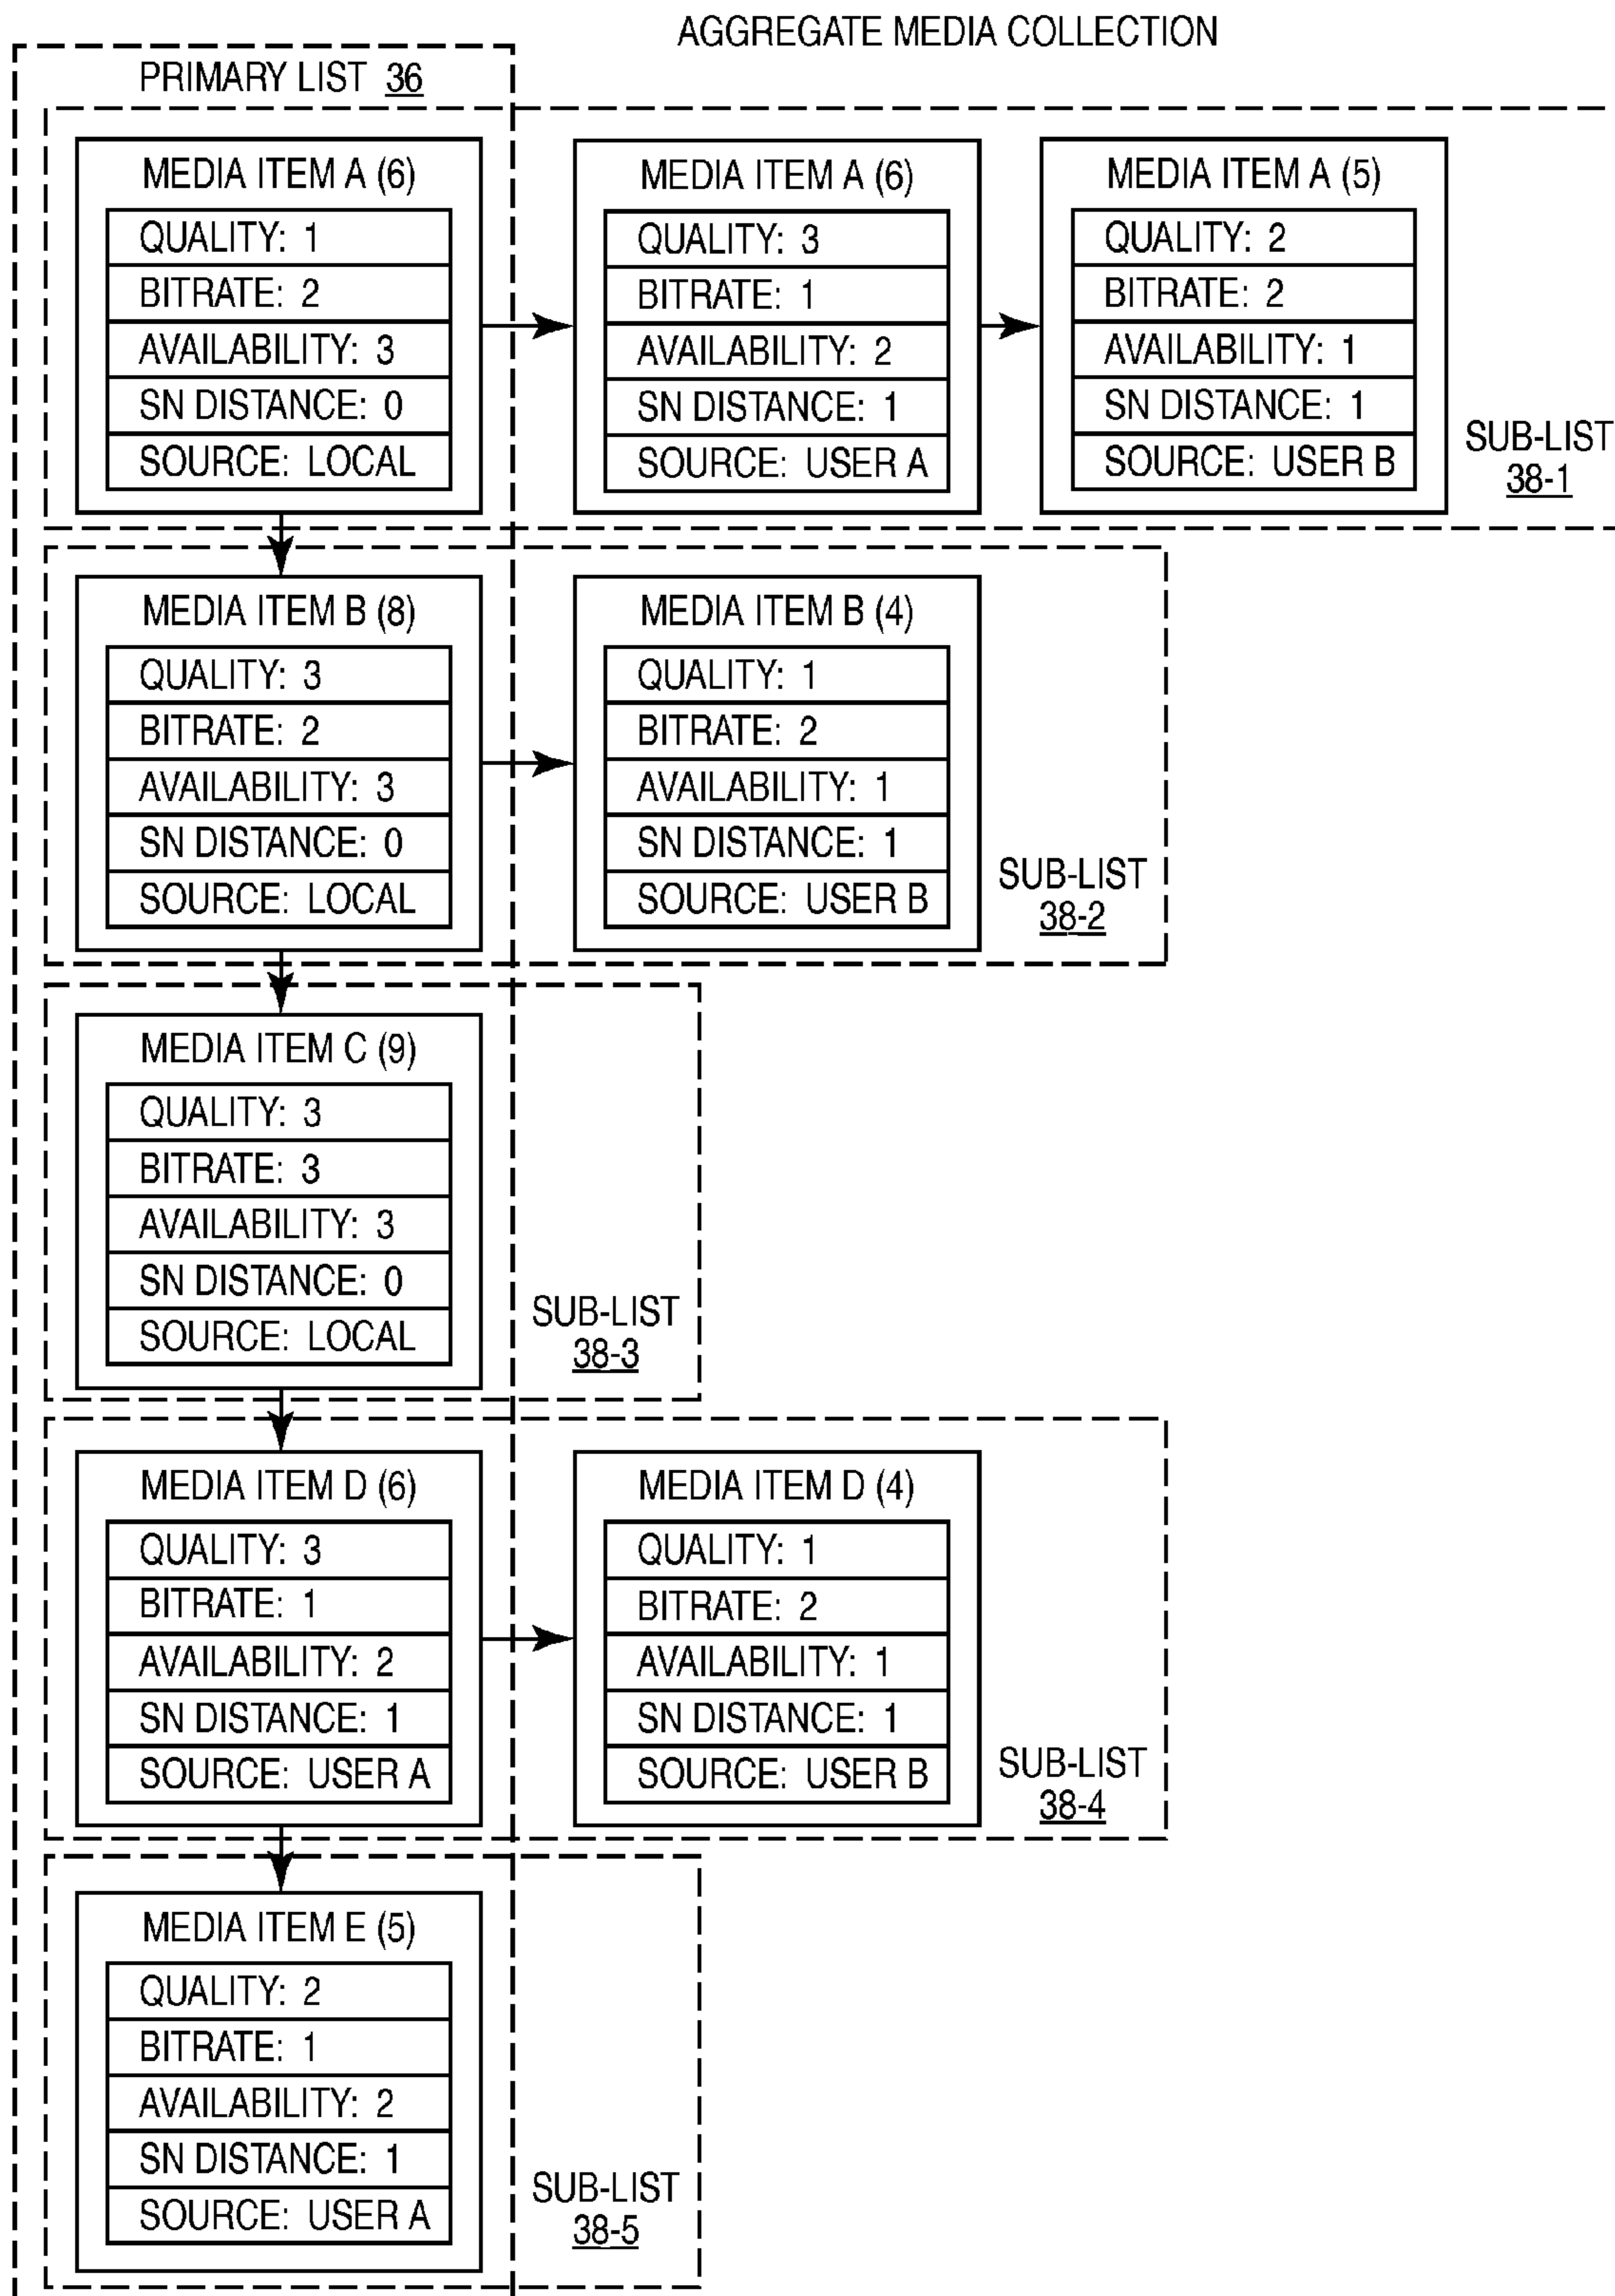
AGGREGATE MEDIA COLLECTION

PRIMARY LIST 36

MEDIA ITEM A (6)
QUALITY: 1
BITRATE: 2
AVAILABILITY: 3
SN DISTANCE: 0
SOURCE: LOCAL

MEDIA ITEM A (6)
QUALITY: 3
BITRATE: 1
AVAILABILITY: 2
SN DISTANCE: 1
SOURCE: USER A

MEDIA ITEM A (5)
QUALITY: 2
BITRATE: 2
AVAILABILITY: 1
SN DISTANCE: 1
SOURCE: USER B

SUB-LIST 38-1

MEDIA ITEM B (8)
QUALITY: 3
BITRATE: 2
AVAILABILITY: 3
SN DISTANCE: 0
SOURCE: LOCAL

MEDIA ITEM B (4)
QUALITY: 1
BITRATE: 2
AVAILABILITY: 1
SN DISTANCE: 1
SOURCE: USER B

SUB-LIST 38-2

MEDIA ITEM C (9)
QUALITY: 3
BITRATE: 3
AVAILABILITY: 3
SN DISTANCE: 0
SOURCE: LOCAL

SUB-LIST 38-3

MEDIA ITEM D (6)
QUALITY: 3
BITRATE: 1
AVAILABILITY: 2
SN DISTANCE: 1
SOURCE: USER A

MEDIA ITEM D (4)
QUALITY: 1
BITRATE: 2
AVAILABILITY: 1
SN DISTANCE: 1
SOURCE: USER B

SUB-LIST 38-4

MEDIA ITEM E (5)
QUALITY: 2
BITRATE: 1
AVAILABILITY: 2
SN DISTANCE: 1
SOURCE: USER A

SUB-LIST 38-5